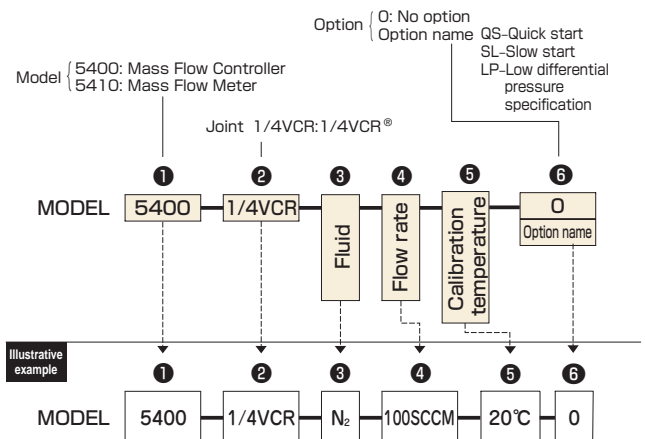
Option { 0: No option
Option name QS-Quick start
SL-Slow start
LP-Low differential pressure specification

Model { 5400: Mass Flow Controller
5410: Mass Flow Meter

Joint 1/4VCR:1/4VCR®

❶ ❷ ❸ ❹ ❺ ❻

MODEL 5400 1/4VCR Fluid Flow rate Calibration temperature 0 Option name

Illustrative example

❶ ❷ ❸ ❹ ❺ ❻

MODEL 5400 1/4VCR $N_2$ 100SCCM 20℃ 0